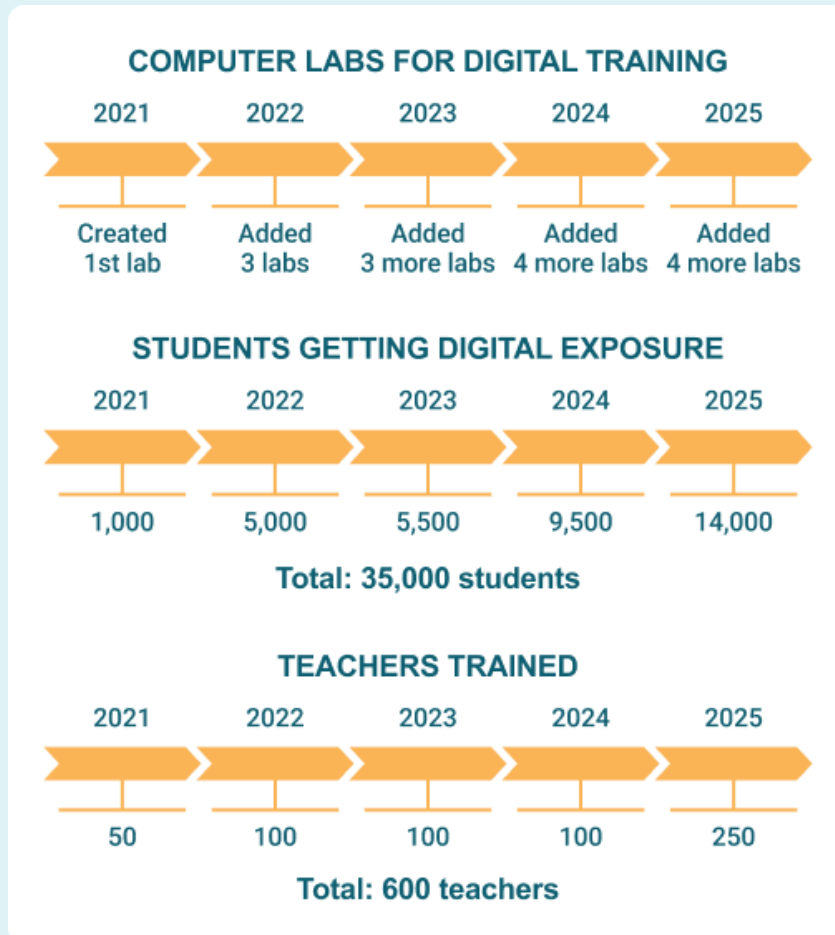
COMPUTER LABS FOR DIGITAL TRAINING

| 2021 | 2022 | 2023 | 2024 | 2025 |
|---|---|---|---|---|
| Created 1st lab | Added 3 labs | Added 3 more labs | Added 4 more labs | Added 4 more labs |

STUDENTS GETTING DIGITAL EXPOSURE

| 2021 | 2022 | 2023 | 2024 | 2025 |
|---|---|---|---|---|
| 1,000 | 5,000 | 5,500 | 9,500 | 14,000 |

Total: 35,000 students

TEACHERS TRAINED

| 2021 | 2022 | 2023 | 2024 | 2025 |
|---|---|---|---|---|
| 50 | 100 | 100 | 100 | 250 |

Total: 600 teachers